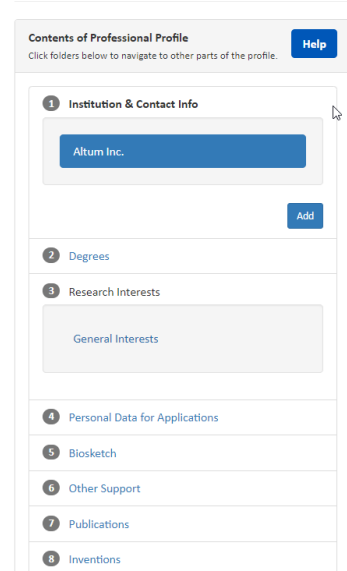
Contents of Professional Profile
Click folders below to navigate to other parts of the profile.

Help

1 Institution & Contact Info

Altum Inc.

Add

2 Degrees

3 Research Interests

General Interests

4 Personal Data for Applications

5 Biosketch

6 Other Support

7 Publications

8 Inventions